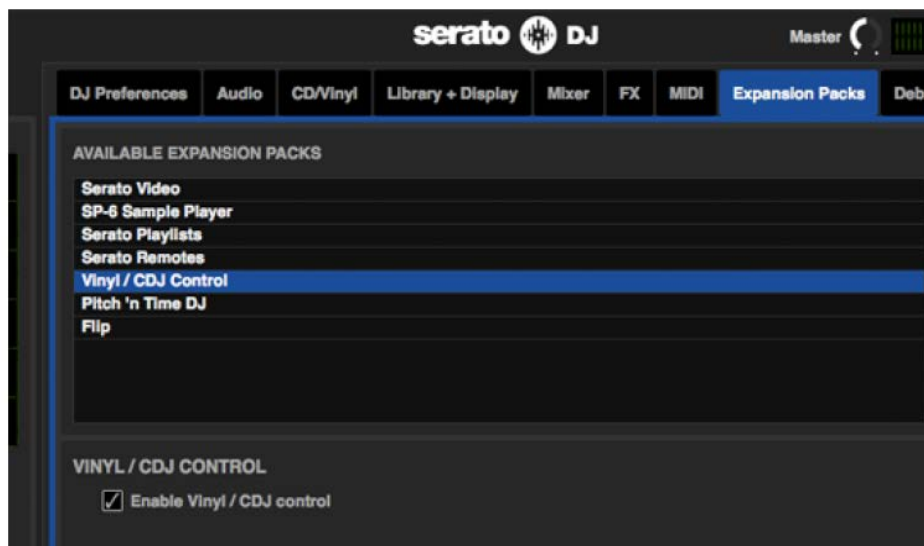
serato DJ

Master

DJ Preferences | Audio | CD/Vinyl | Library + Display | Mixer | FX | MIDI | Expansion Packs | Deb

AVAILABLE EXPANSION PACKS

Serato Video
SP-6 Sample Player
Serato Playlists
Serato Remotes
Vinyl / CDJ Control
Pitch 'n Time DJ
Flip

VINYL / CDJ CONTROL

✓ Enable Vinyl / CDJ control